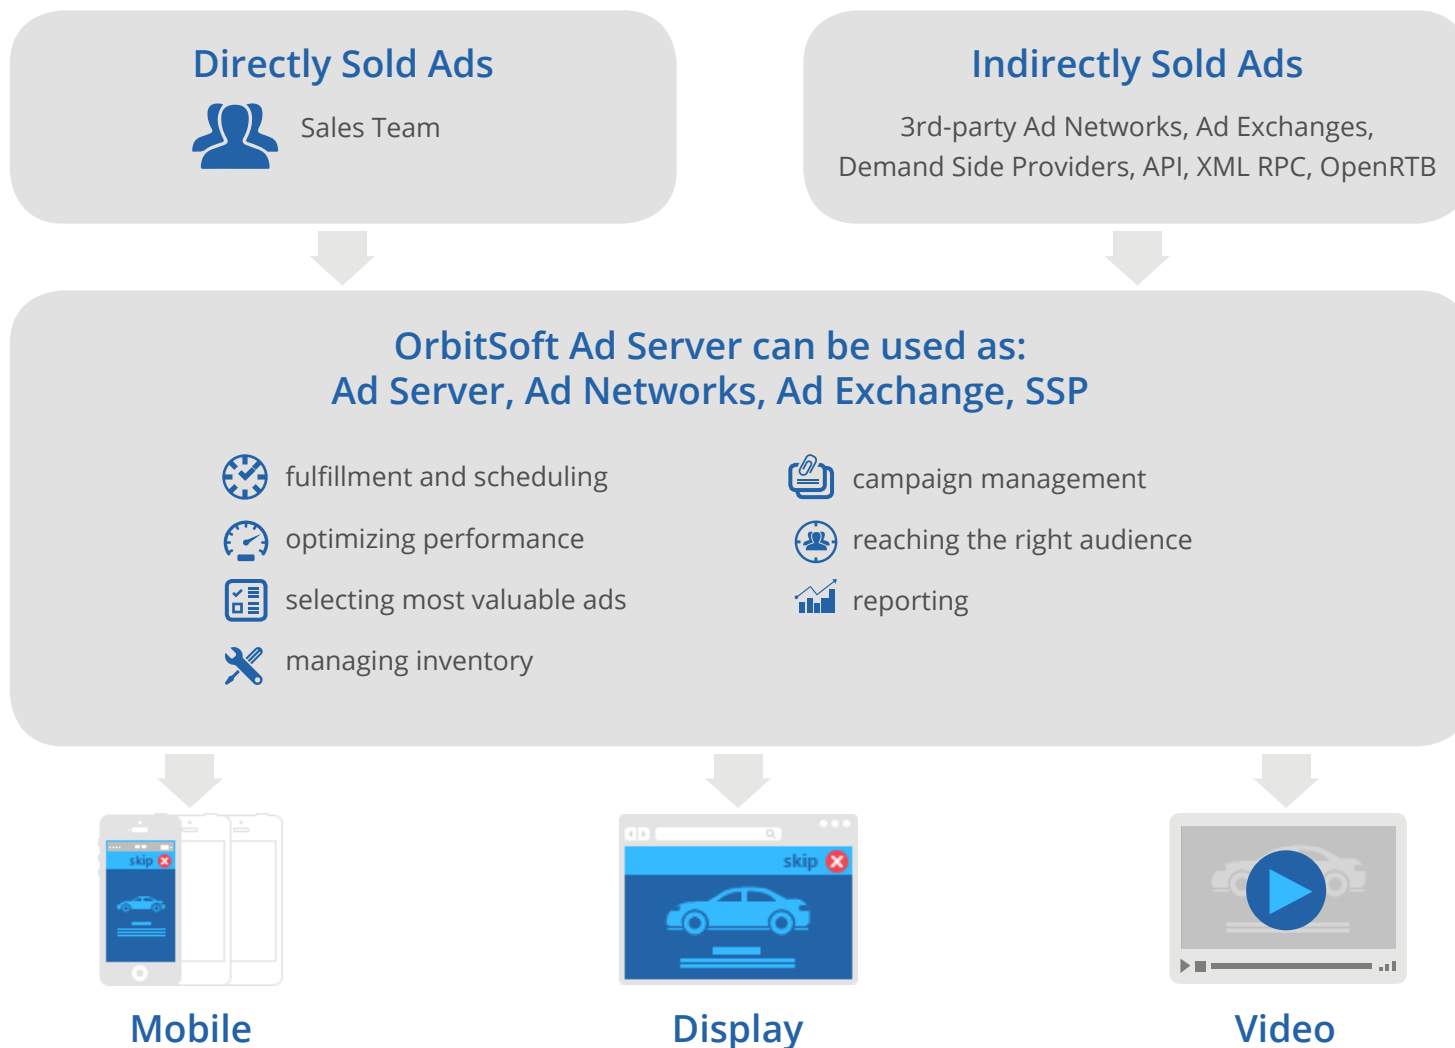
Directly Sold Ads

Sales Team

Indirectly Sold Ads

3rd-party Ad Networks, Ad Exchanges, Demand Side Providers, API, XML RPC, OpenRTB

OrbitSoft Ad Server can be used as:
Ad Server, Ad Networks, Ad Exchange, SSP

fulfillment and scheduling
optimizing performance
selecting most valuable ads
managing inventory

campaign management
reaching the right audience
reporting

skip

skip

Mobile

Display

Video